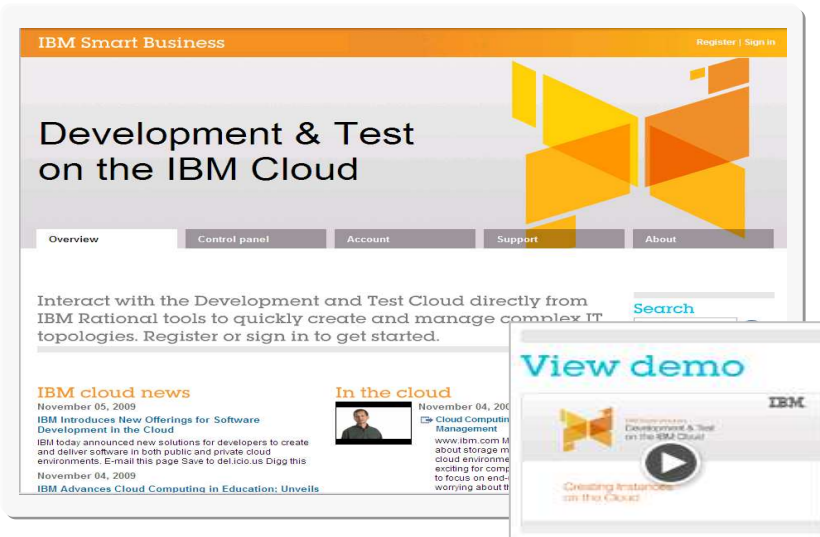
IBM Smart Business

Register | Sign in

Development & Test on the IBM Cloud

Overview | Control panel | Account | Support | About

Interact with the Development and Test Cloud directly from IBM Rational tools to quickly create and manage complex IT topologies. Register or sign in to get started.

Search

IBM cloud news

November 05, 2009

IBM Introduces New Offerings for Software Development in the Cloud

IBM today announced new solutions for developers to create and deliver software in both public and private cloud environments. E-mail this page Save to del.icio.us Digg this

November 04, 2009

IBM Advances Cloud Computing in Education: Unveils

In the cloud

November 04, 200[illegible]

Cloud Computing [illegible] Management

www.ibm.com M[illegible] about storage m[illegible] cloud environme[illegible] exciting for comp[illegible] to focus on end-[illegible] worrying about th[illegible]

View demo

IBM

Development & Test on the IBM Cloud

Creating Instances on the Cloud